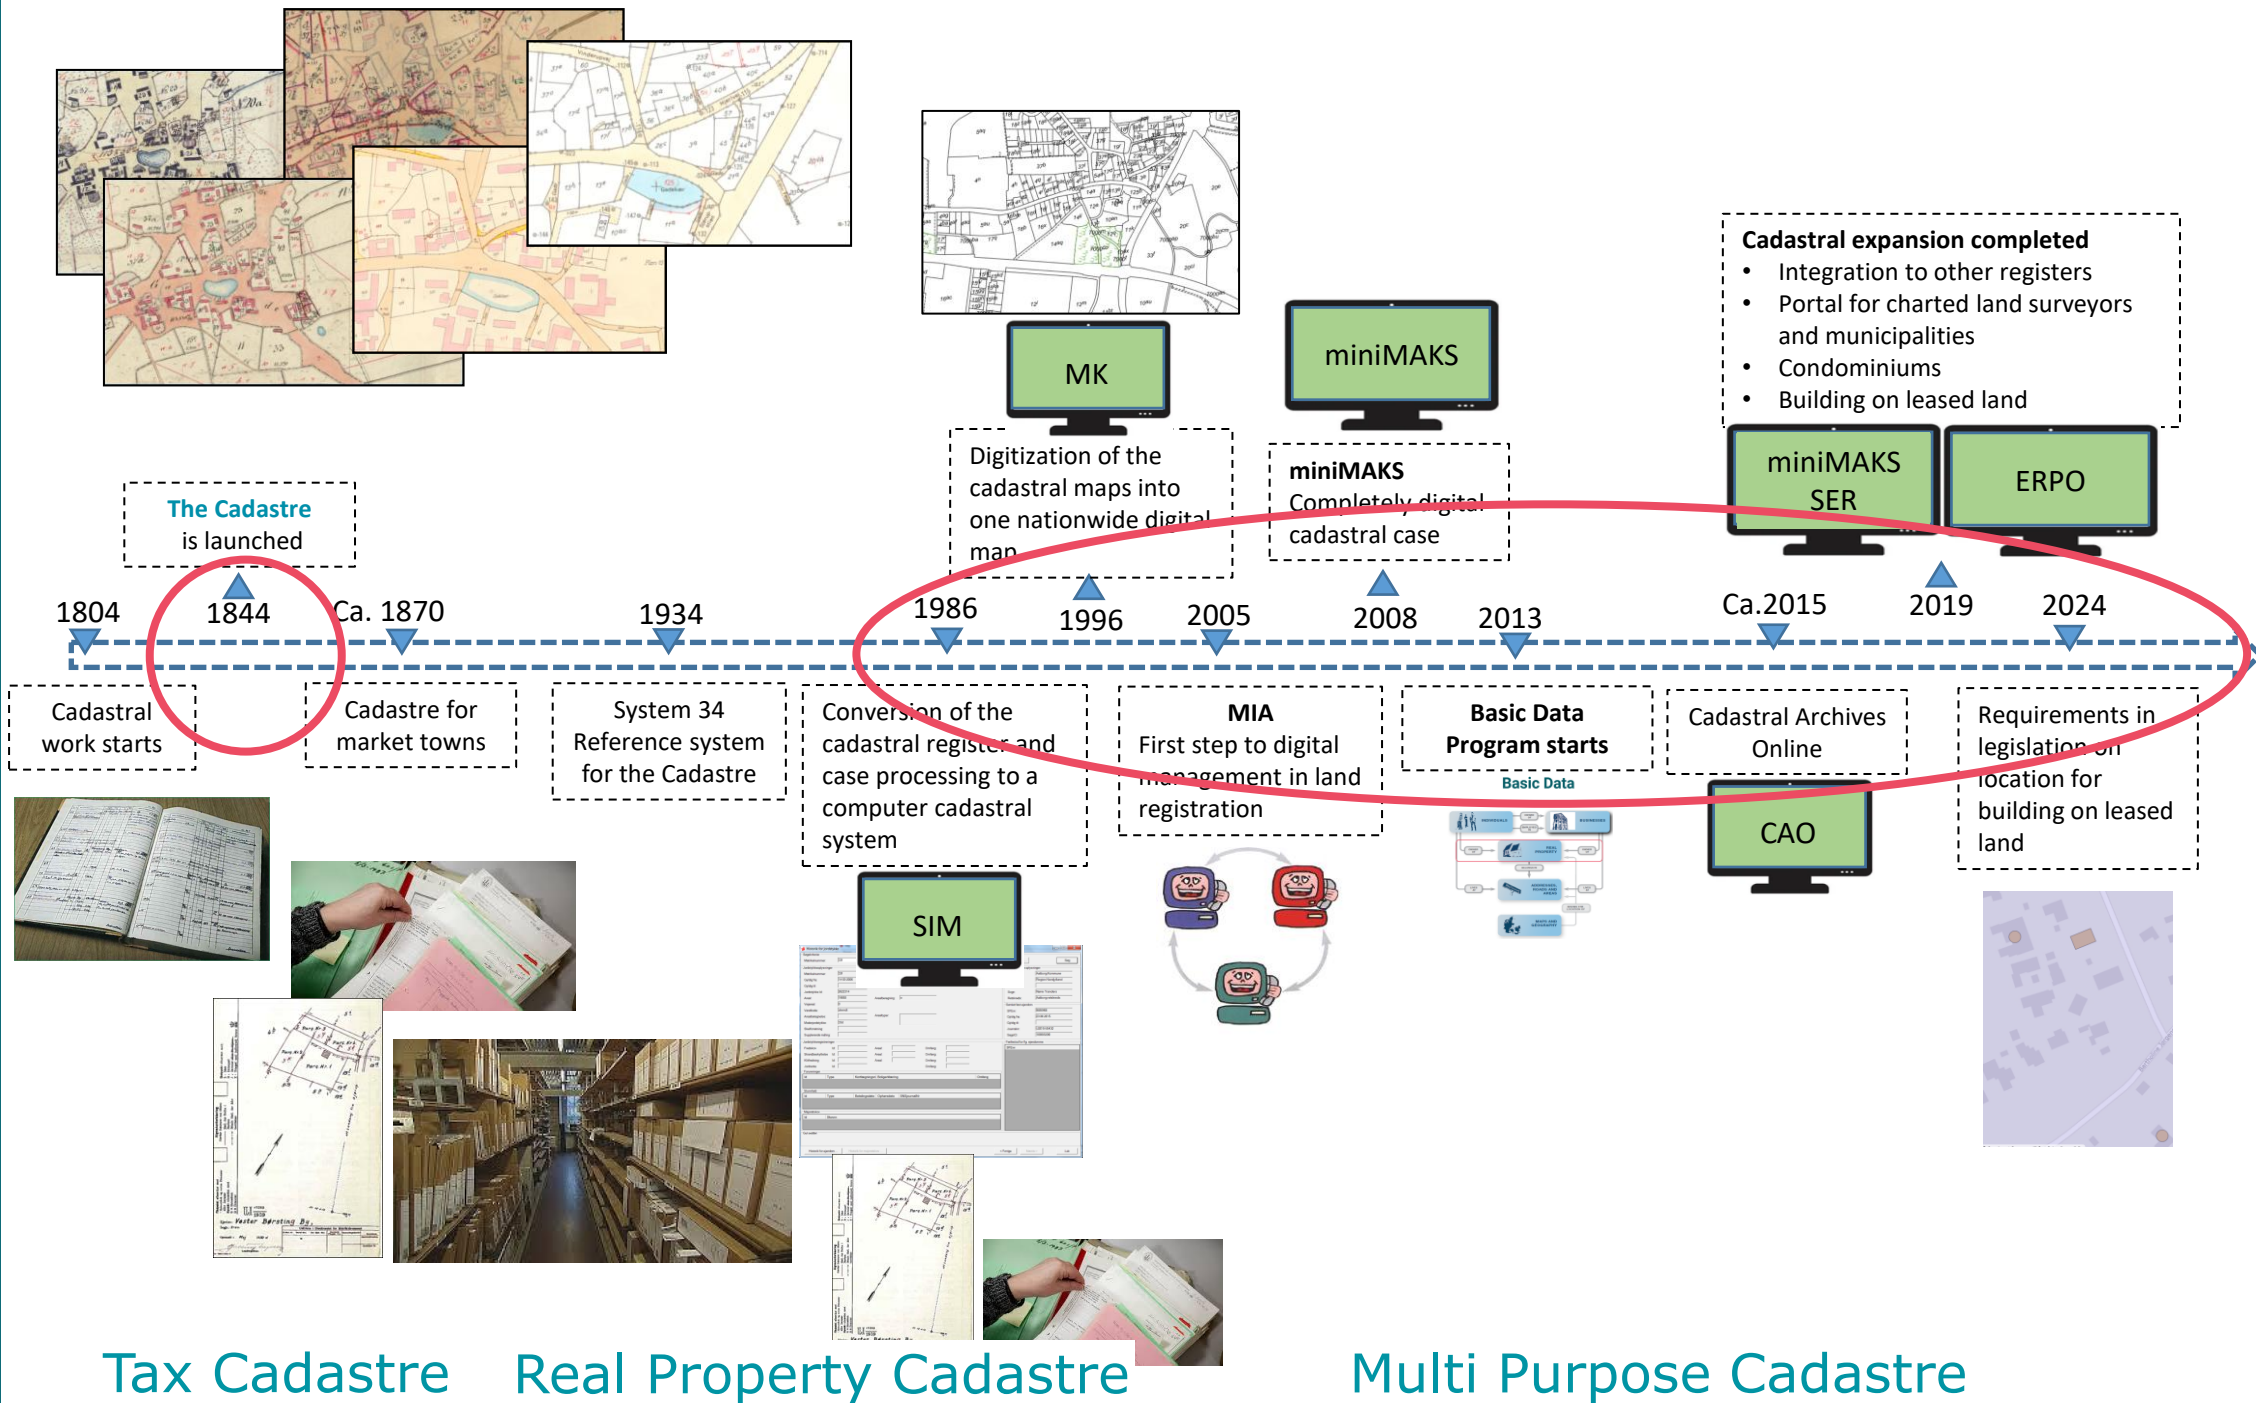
The Cadastre is launched

Digitization of the cadastral maps into one nationwide digital map

MK

miniMAKS

miniMAKS
Completely digital cadastral case

Cadastral expansion completed
• Integration to other registers
• Portal for charted land surveyors and municipalities
• Condominiums
• Building on leased land

miniMAKS SER

ERPO

1804
1844
Ca. 1870
1934
1986
1996
2005
2008
2013
Ca.2015
2019
2024

Cadastral work starts

Cadastre for market towns

System 34 Reference system for the Cadastre

Conversion of the cadastral register and case processing to a computer cadastral system

MIA
First step to digital management in land registration

Basic Data Program starts

Basic Data

Cadastral Archives Online

CAO

Requirements in legislation on location for building on leased land

SIM

Tax Cadastre

Real Property Cadastre

Multi Purpose Cadastre